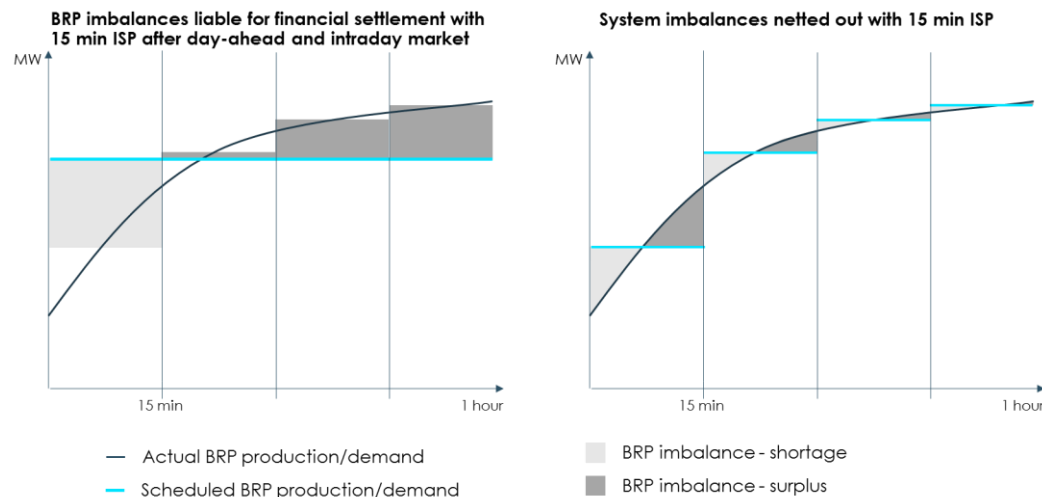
BRP imbalances liable for financial settlement with 15 min ISP after day-ahead and intraday market

MW

15 min

1 hour

System imbalances netted out with 15 min ISP

MW

15 min

1 hour

Actual BRP production/demand

Scheduled BRP production/demand

BRP imbalance - shortage

BRP imbalance - surplus